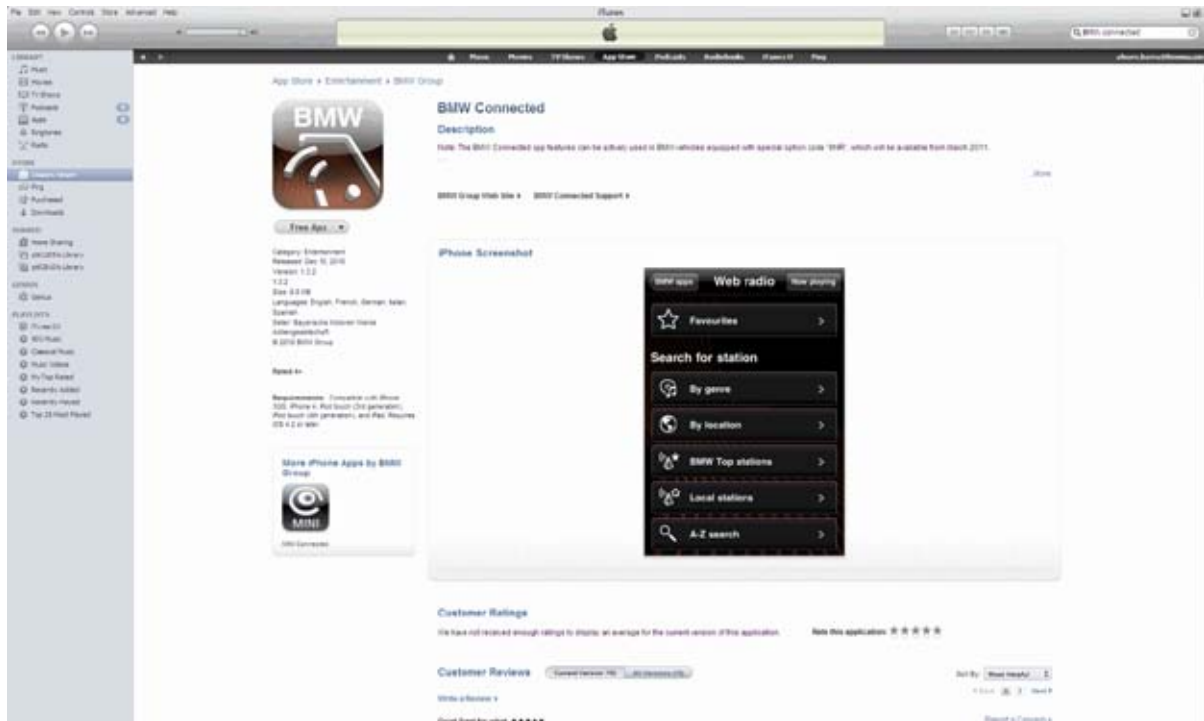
File Edit View Controls Store Advanced Help

iTunes

BMW connected

Music Movies TV Shows App Store Podcasts Audiobooks iTunes U Ping

LIBRARY
Music
Movies
TV Shows
Podcasts
Apps
Ringtones
Radio

STORE
iTunes Store
Ping
Purchased
Downloads

SHARED
Home Sharing

GENIUS
Genius

PLAYLISTS
iTunes DJ
90's Music
Classical Music
Music Videos
My Top Rated
Recently Added
Recently Played
Top 25 Most Played

App Store > Entertainment > BMW Group

BMW

BMW Connected

Description

Note: The BMW Connected app features can be actively used in BMW vehicles equipped with special option code "6NR", which will be available from March 2011.

More

BMW Group Web Site > BMW Connected Support >

Free App

Category: Entertainment
Released: Dec 16, 2010
Version: 1.2.2
1.2.2
Size: 6.0 MB
Languages: English, French, German, Italian, Spanish
Seller: Bayerische Motoren Werke Aktiengesellschaft
© 2010 BMW Group

Rated 4+

Requirements: Compatible with iPhone 3GS, iPhone 4, iPod touch (3rd generation), iPod touch (4th generation), and iPad. Requires iOS 4.2 or later

More iPhone Apps by BMW Group

MINI

MINI Connected

iPhone Screenshot

BMW apps Web radio Now playing

Favourites

Search for station

By genre

By location

BMW Top stations

Local stations

A-Z search

Customer Ratings

We have not received enough ratings to display an average for the current version of this application.

Rate this application: ★★★★★

Customer Reviews

Current Version (16) All Versions (28)

Sort By: Most Helpful

Write a Review >

Report a Concern >